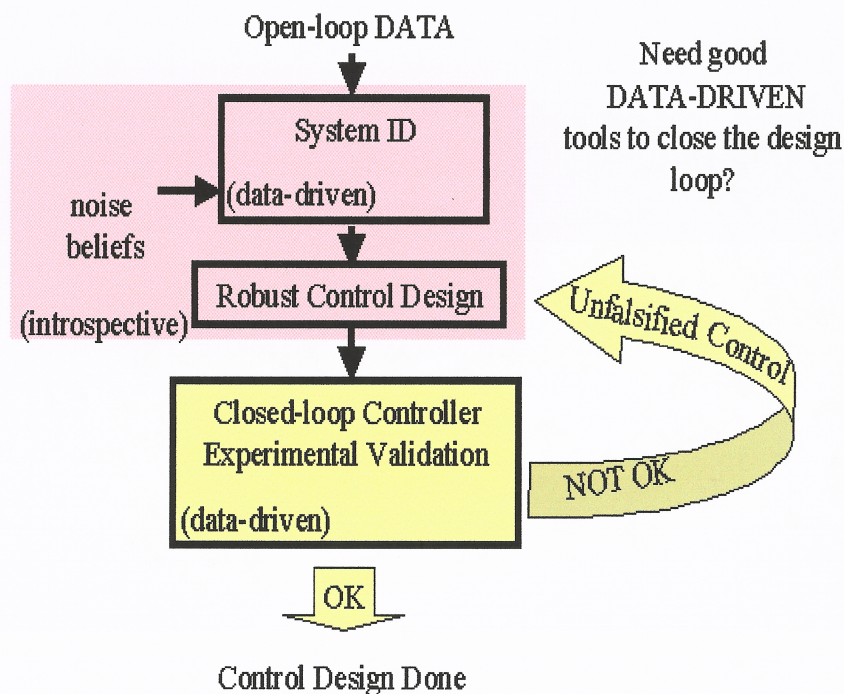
Open-loop DATA

Need good DATA-DRIVEN tools to close the design loop?

System ID

(data-driven)

noise beliefs

Robust Control Design

(introspective)

Unfalsified Control

Closed-loop Controller Experimental Validation

(data-driven)

NOT OK

OK

Control Design Done